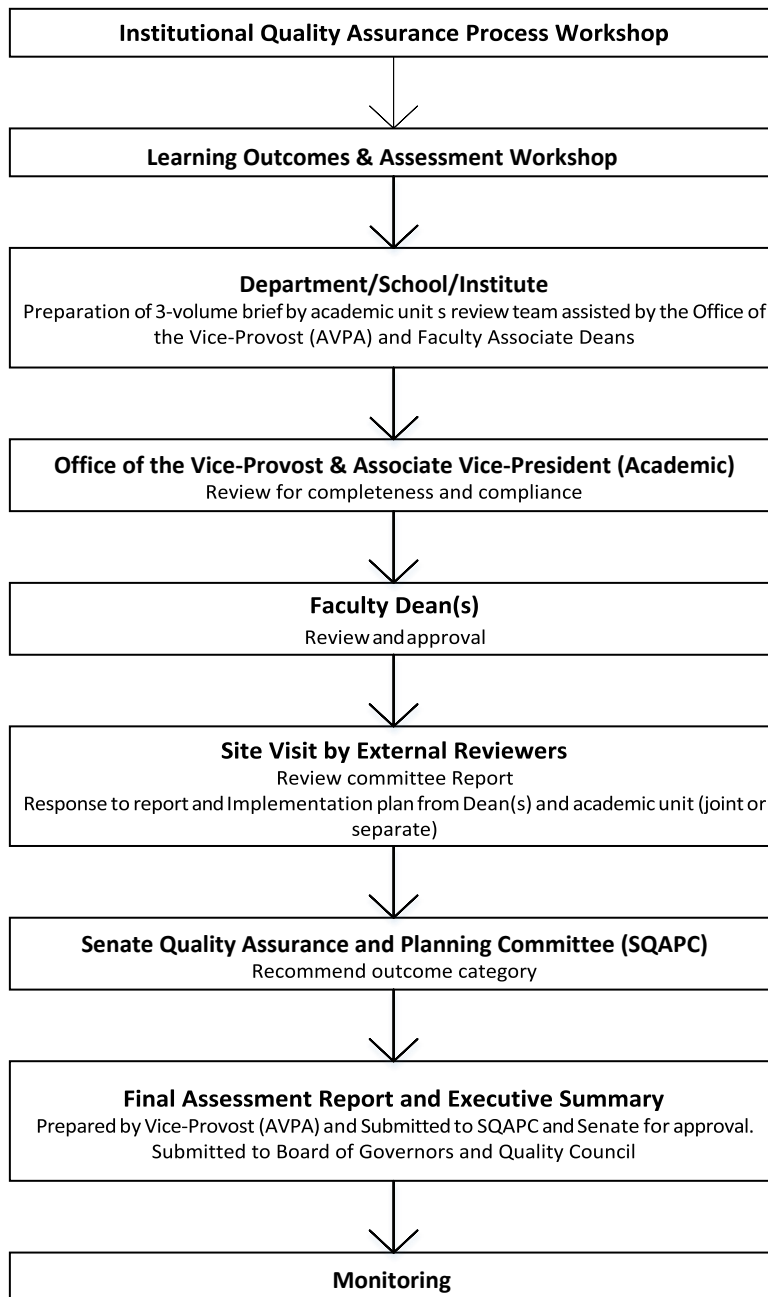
Institutional Quality Assurance Process Workshop

Learning Outcomes & Assessment Workshop

Department/School/Institute
Preparation of 3-volume brief by academic unit s review team assisted by the Office of the Vice-Provost (AVPA) and Faculty Associate Deans

Office of the Vice-Provost & Associate Vice-President (Academic)
Review for completeness and compliance

Faculty Dean(s)
Review and approval

Site Visit by External Reviewers
Review committee Report
Response to report and Implementation plan from Dean(s) and academic unit (joint or separate)

Senate Quality Assurance and Planning Committee (SQAPC)
Recommend outcome category

Final Assessment Report and Executive Summary
Prepared by Vice-Provost (AVPA) and Submitted to SQAPC and Senate for approval. Submitted to Board of Governors and Quality Council

Monitoring